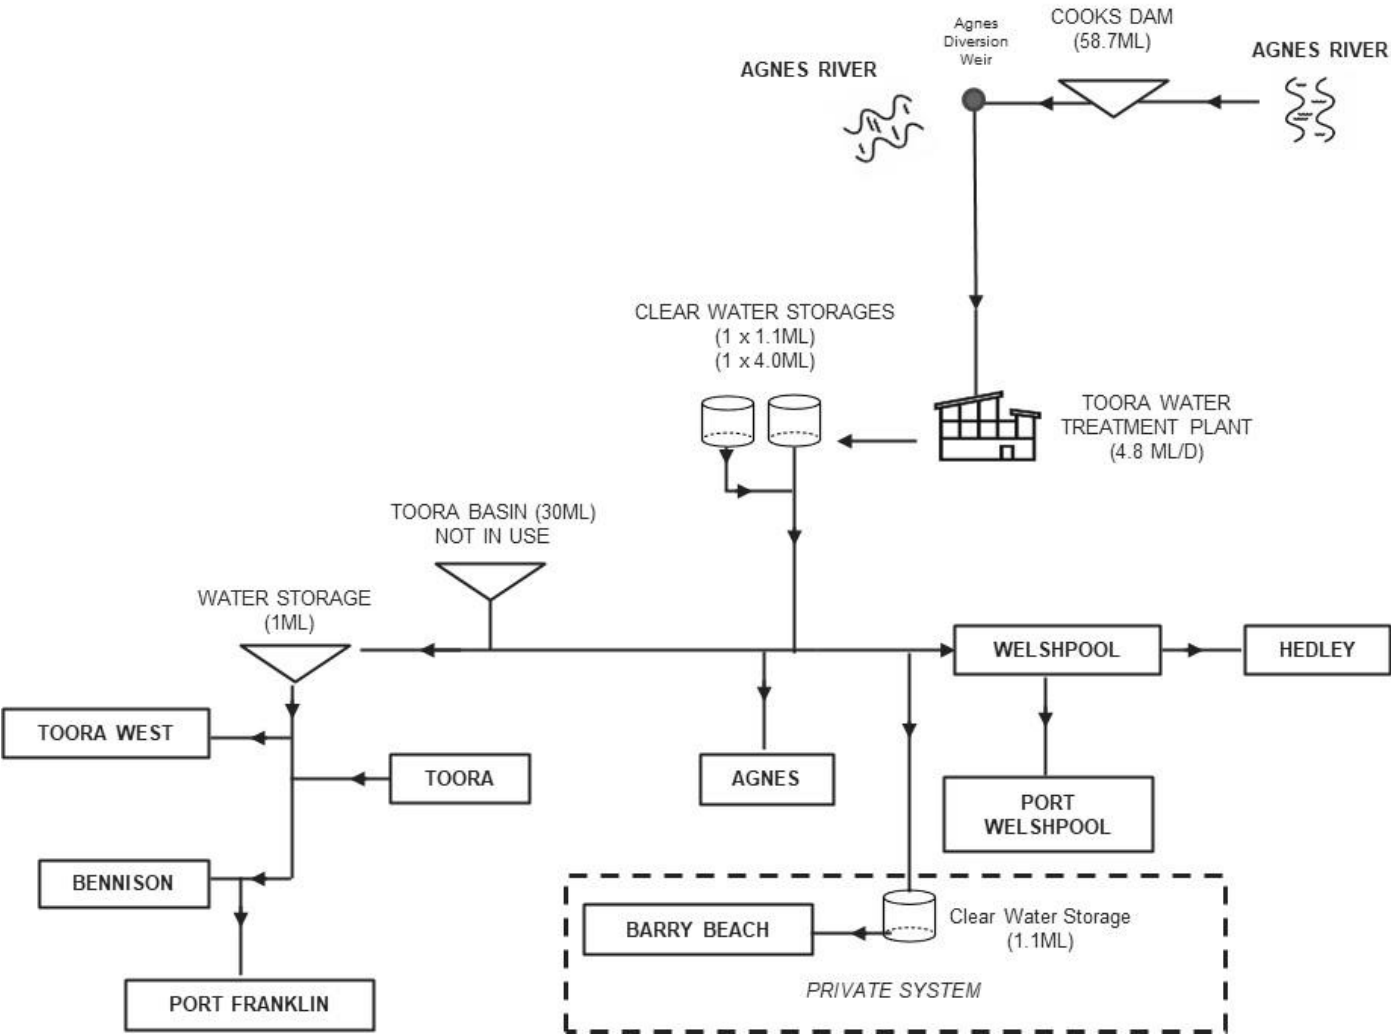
Agnes Diversion Weir

COOKS DAM
(58.7ML)

AGNES RIVER

AGNES RIVER

CLEAR WATER STORAGES
(1 x 1.1ML)
(1 x 4.0ML)

TOORA WATER TREATMENT PLANT
(4.8 ML/D)

TOORA BASIN (30ML)
NOT IN USE

WATER STORAGE
(1ML)

WELSHPOOL

HEDLEY

TOORA WEST

TOORA

AGNES

PORT WELSHPOOL

BENNISON

BARRY BEACH

Clear Water Storage
(1.1ML)

PRIVATE SYSTEM

PORT FRANKLIN